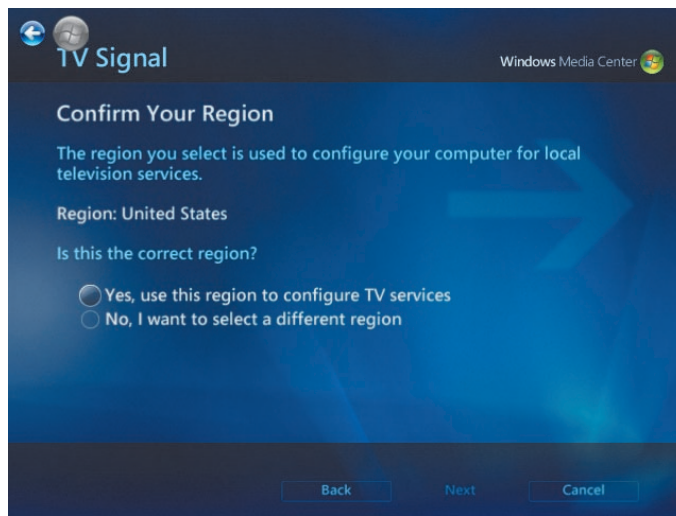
TV Signal

Windows Media Center

Confirm Your Region

The region you select is used to configure your computer for local television services.

Region: United States

Is this the correct region?

Yes, use this region to configure TV services
No, I want to select a different region

Back
Next
Cancel